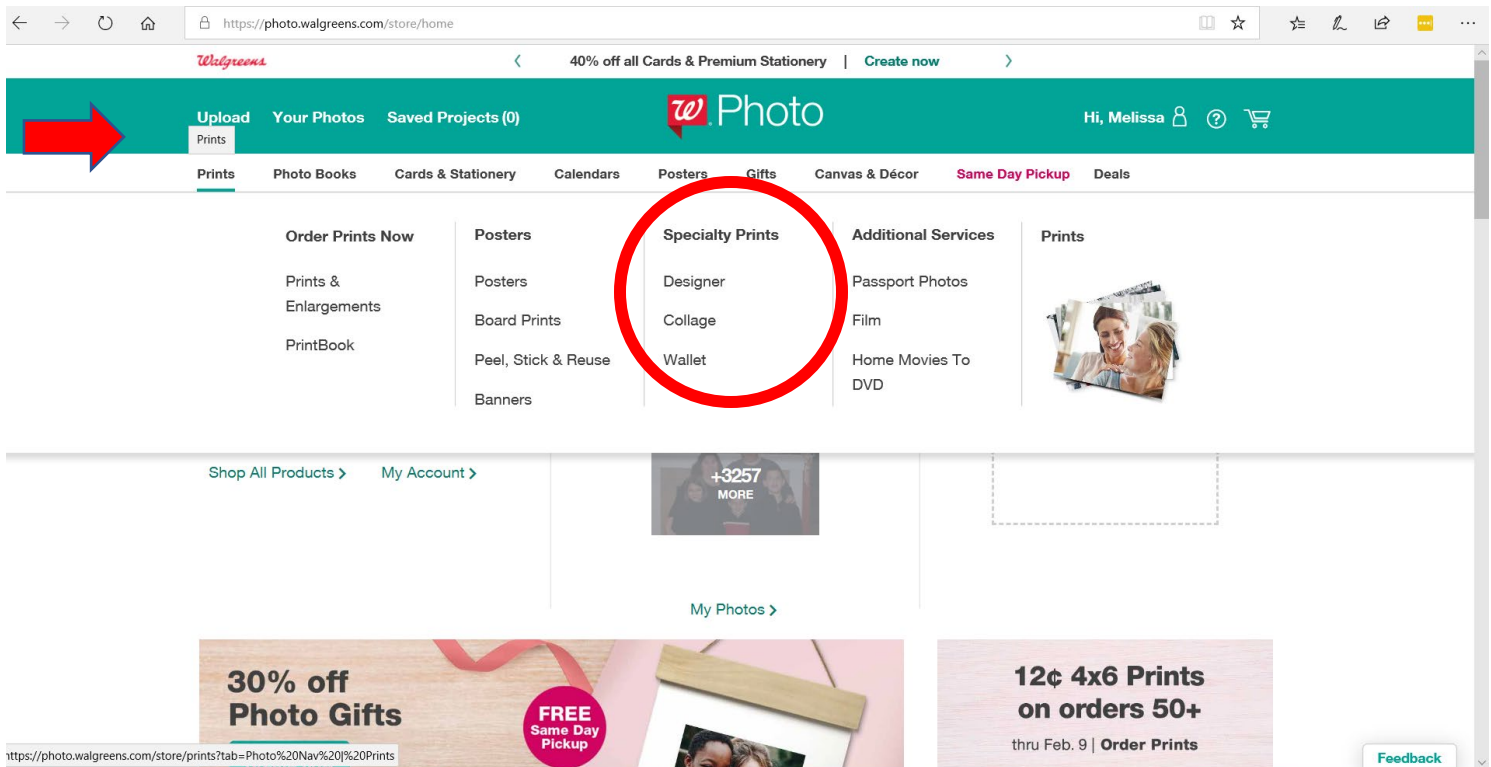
https://photo.walgreens.com/store/home

Walgreens

40% off all Cards & Premium Stationery | Create now

Upload Your Photos Saved Projects (0)

Prints

W Photo

Hi, Melissa

Prints Photo Books Cards & Stationery Calendars Posters Gifts Canvas & Décor Same Day Pickup Deals

Order Prints Now

Prints & Enlargements

PrintBook

Posters

Posters

Board Prints

Peel, Stick & Reuse

Banners

Specialty Prints

Designer

Collage

Wallet

Additional Services

Passport Photos

Film

Home Movies To DVD

Prints

Shop All Products > My Account >

+3257 MORE

My Photos >

30% off Photo Gifts

FREE Same Day Pickup

12¢ 4x6 Prints on orders 50+

thru Feb. 9 | Order Prints

https://photo.walgreens.com/store/prints?tab=Photo%20Nav%20|%20Prints

Feedback